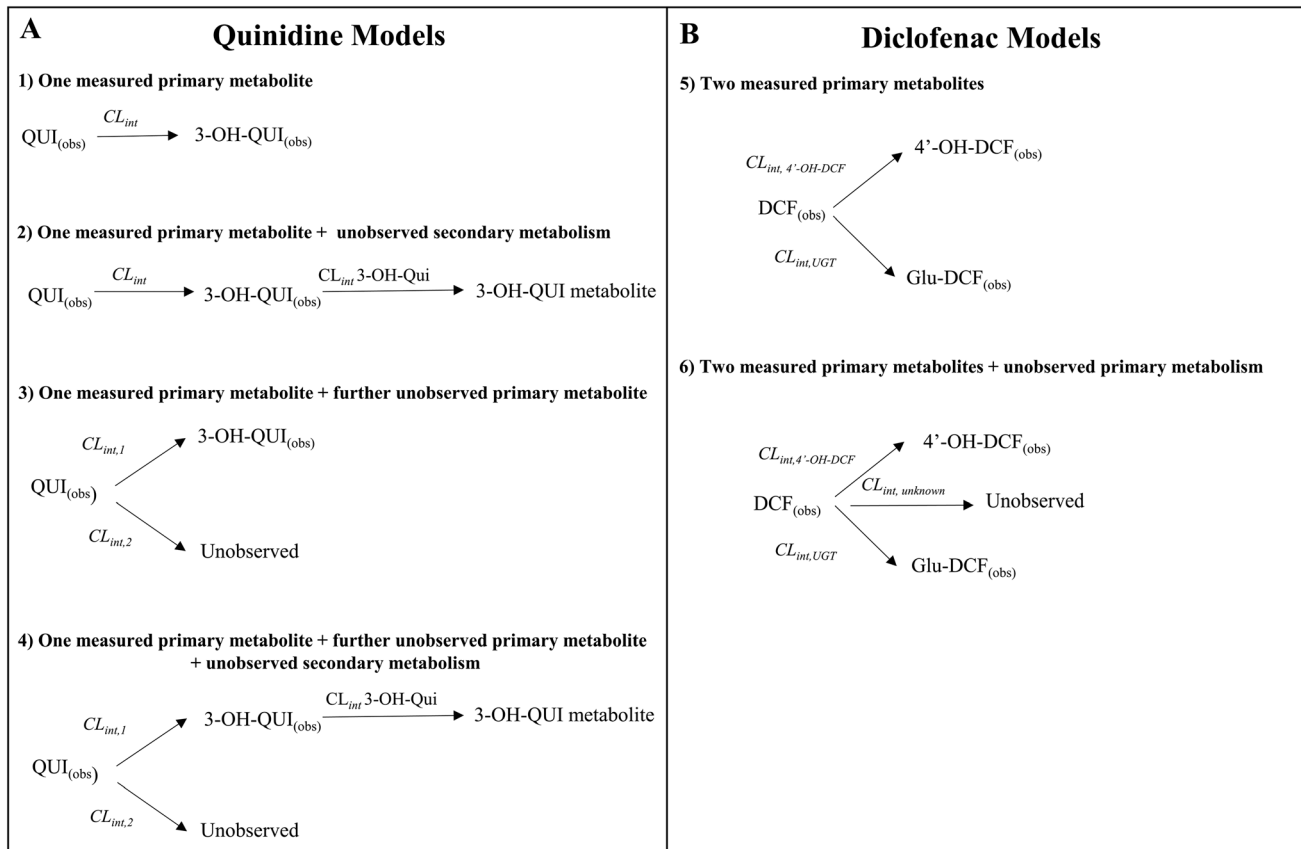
A

Quinidine Models

1) One measured primary metabolite

QUI$_{(obs)}$ $CL_{int}$ 3-OH-QUI$_{(obs)}$

2) One measured primary metabolite + unobserved secondary metabolism

QUI$_{(obs)}$ $CL_{int}$ 3-OH-QUI$_{(obs)}$ CL$_{int}$ 3-OH-Qui 3-OH-QUI metabolite

3) One measured primary metabolite + further unobserved primary metabolite

$CL_{int,1}$ 3-OH-QUI$_{(obs)}$

QUI$_{(obs)}$)

$CL_{int,2}$ Unobserved

4) One measured primary metabolite + further unobserved primary metabolite + unobserved secondary metabolism

$CL_{int,1}$ 3-OH-QUI$_{(obs)}$ CL$_{int}$ 3-OH-Qui 3-OH-QUI metabolite

QUI$_{(obs)}$)

$CL_{int,2}$ Unobserved

B

Diclofenac Models

5) Two measured primary metabolites

$CL_{int,\ 4'\text{-}OH\text{-}DCF}$ 4'-OH-DCF$_{(obs)}$

DCF$_{(obs)}$

$CL_{int,UGT}$ Glu-DCF$_{(obs)}$

6) Two measured primary metabolites + unobserved primary metabolism

$CL_{int,4'\text{-}OH\text{-}DCF}$ 4'-OH-DCF$_{(obs)}$

DCF$_{(obs)}$ $CL_{int,\ unknown}$ Unobserved

$CL_{int,UGT}$ Glu-DCF$_{(obs)}$